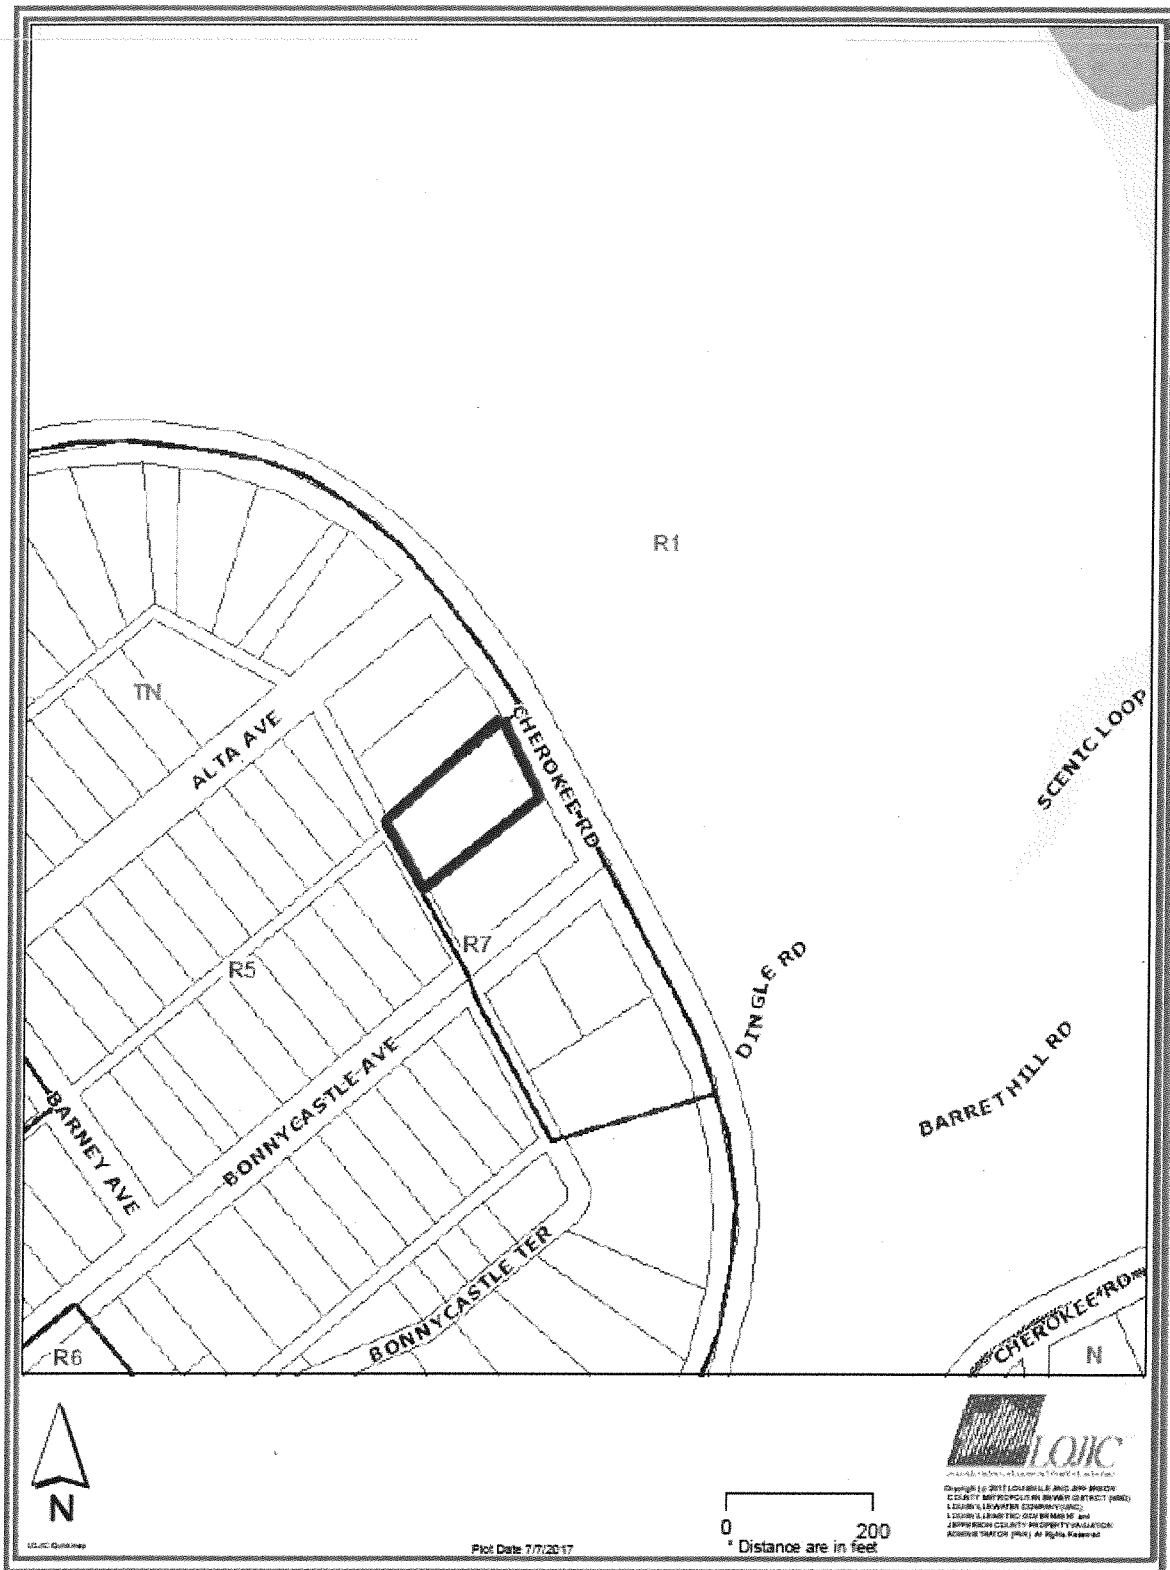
R1

TN

ALTA AVE

CHEROKEE RD

SCENIC LOOP

R7

R5

DINGLE RD

BONNYCASTLE AVE

BARNEY AVE

BARRET HILL RD

BONNYCASTLE TER

CHEROKEE RD

R6

N

N

LOJIC

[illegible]

LOJIC Quickmap

Plot Date 7/7/2017

0 200
* Distance are in feet